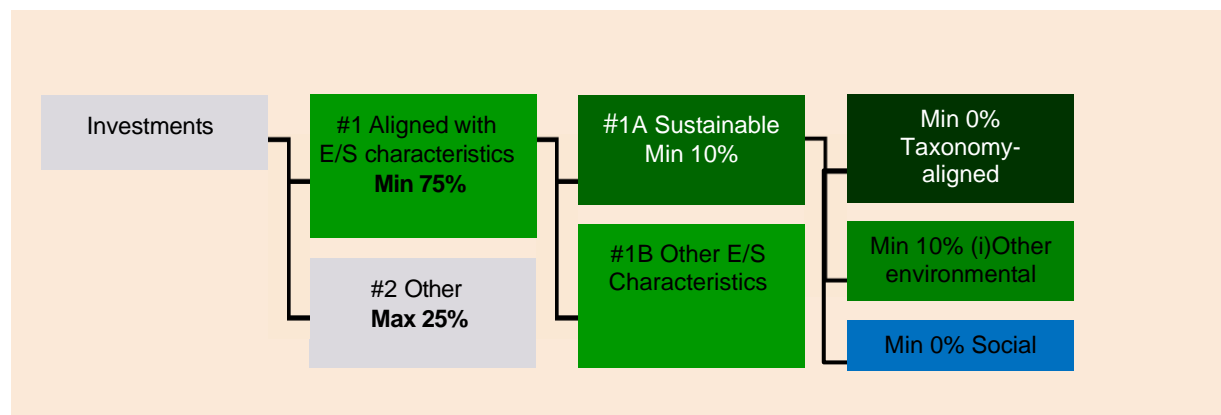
Investments

#1 Aligned with E/S characteristics
**Min 75%**

#2 Other
**Max 25%**

#1A Sustainable
Min 10%

#1B Other E/S Characteristics

Min 0%
Taxonomy-aligned

Min 10% (i)Other environmental

Min 0% Social